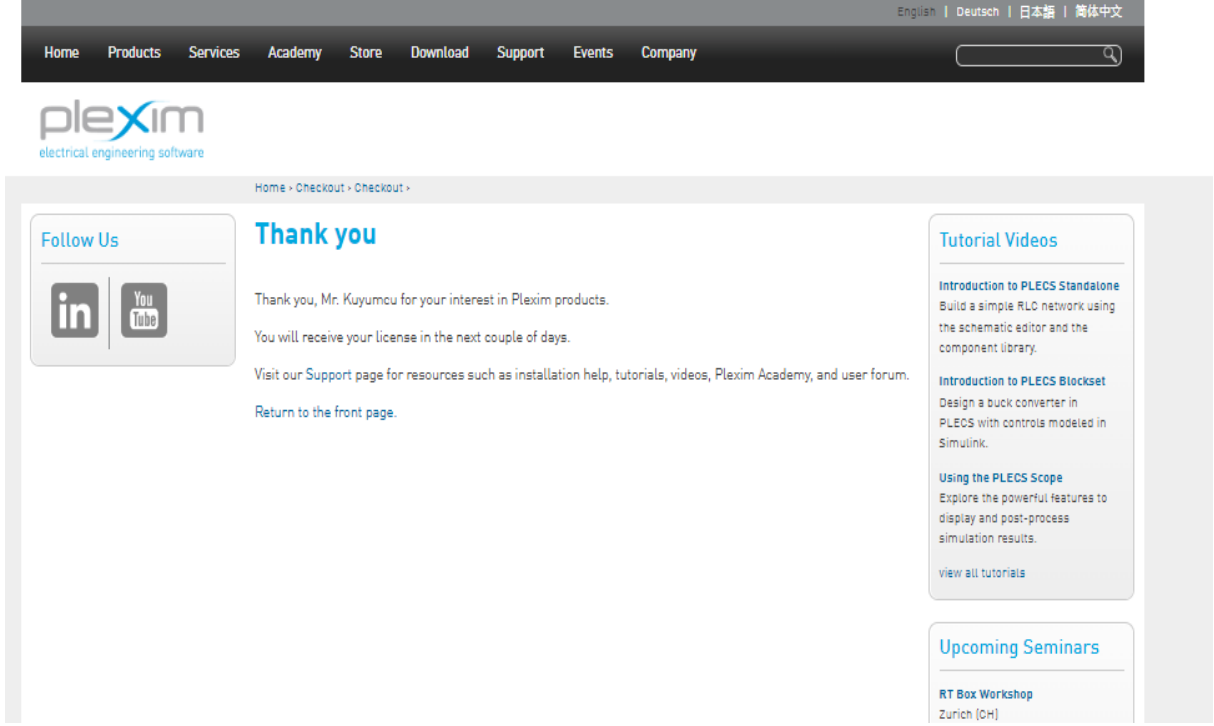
English | Deutsch | 日本語 | 简体中文

Home Products Services Academy Store Download Support Events Company

plexim
electrical engineering software

Home › Checkout › Checkout ›

Follow Us

in

You Tube

Thank you

Thank you, Mr. Kuyumcu for your interest in Plexim products.

You will receive your license in the next couple of days.

Visit our Support page for resources such as installation help, tutorials, videos, Plexim Academy, and user forum.

Return to the front page.

Tutorial Videos

Introduction to PLECS Standalone
Build a simple RLC network using the schematic editor and the component library.

Introduction to PLECS Blockset
Design a buck converter in PLECS with controls modeled in Simulink.

Using the PLECS Scope
Explore the powerful features to display and post-process simulation results.

view all tutorials

Upcoming Seminars

RT Box Workshop
Zurich (CH)